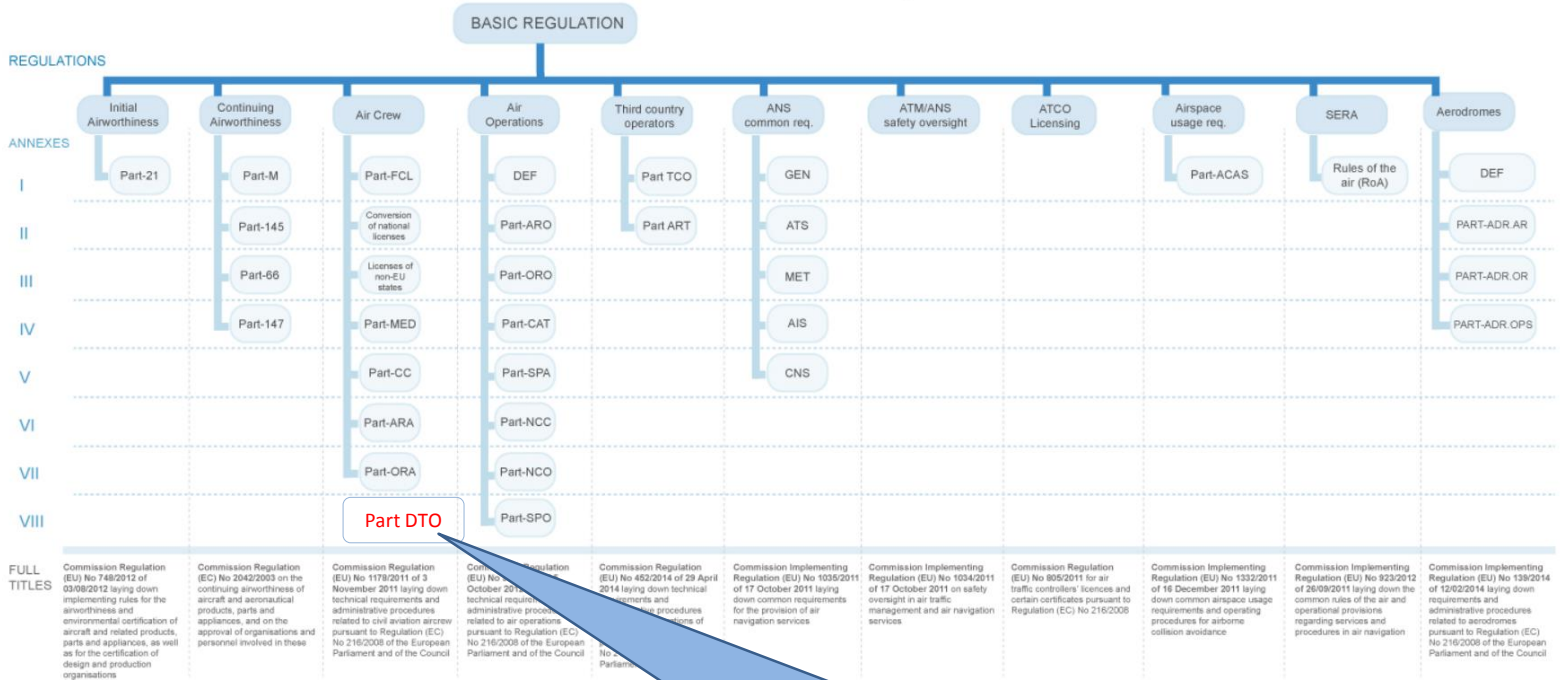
BASIC REGULATION

REGULATIONS

Initial Airworthiness

Continuing Airworthiness

Air Crew

Air Operations

Third country operators

ANS common req.

ATM/ANS safety oversight

ATCO Licensing

Airspace usage req.

SERA

Aerodromes

ANNEXES

I

II

III

IV

V

VI

VII

VIII

Part-21

Part-M

Part-145

Part-66

Part-147

Part-FCL

Conversion of national licenses

Licenses of non-EU states

Part-MED

Part-CC

Part-ARA

Part-ORA

Part DTO

DEF

Part-ARO

Part-ORO

Part-CAT

Part-SPA

Part-NCC

Part-NCO

Part-SPO

Part TCO

Part ART

GEN

ATS

MET

AIS

CNS

Part-ACAS

Rules of the air (RoA)

DEF

PART-ADR.AR

PART-ADR.OR

PART-ADR.OPS

FULL TITLES

Commission Regulation (EU) No 748/2012 of 03/08/2012 laying down implementing rules for the airworthiness and environmental certification of aircraft and related products, parts and appliances, as well as for the certification of design and production organisations

Commission Regulation (EC) No 2042/2003 on the continuing airworthiness of aircraft and aeronautical products, parts and appliances, and on the approval of organisations and personnel involved in these

Commission Regulation (EU) No 1178/2011 of 3 November 2011 laying down technical requirements and administrative procedures related to civil aviation aircrew pursuant to Regulation (EC) No 216/2008 of the European Parliament and of the Council

Com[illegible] Regulation (EU) No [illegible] October 201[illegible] technical require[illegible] administrative procedu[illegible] related to air operations pursuant to Regulation (EC) No 216/2008 of the European Parliament and of the Council

Commission Regulation (EU) No 452/2014 of 29 April 2014 laying down technical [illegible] No 2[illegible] Parliame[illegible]

Commission Implementing Regulation (EU) No 1035/2011 of 17 October 2011 laying down common requirements for the provision of air navigation services

Commission Implementing Regulation (EU) No 1034/2011 of 17 October 2011 on safety oversight in air traffic management and air navigation services

Commission Regulation (EU) No 805/2011 for air traffic controllers' licences and certain certificates pursuant to Regulation (EC) No 216/2008

Commission Implementing Regulation (EU) No 1332/2011 of 16 December 2011 laying down common airspace usage requirements and operating procedures for airborne collision avoidance

Commission Implementing Regulation (EU) No 923/2012 of 26/09/2011 laying down the common rules of the air and operational provisions regarding services and procedures in air navigation

Commission Implementing Regulation (EU) No 139/2014 of 12/02/2014 laying down requirements and administrative procedures related to aerodromes pursuant to Regulation (EC) No 216/2008 of the European Parliament and of the Council